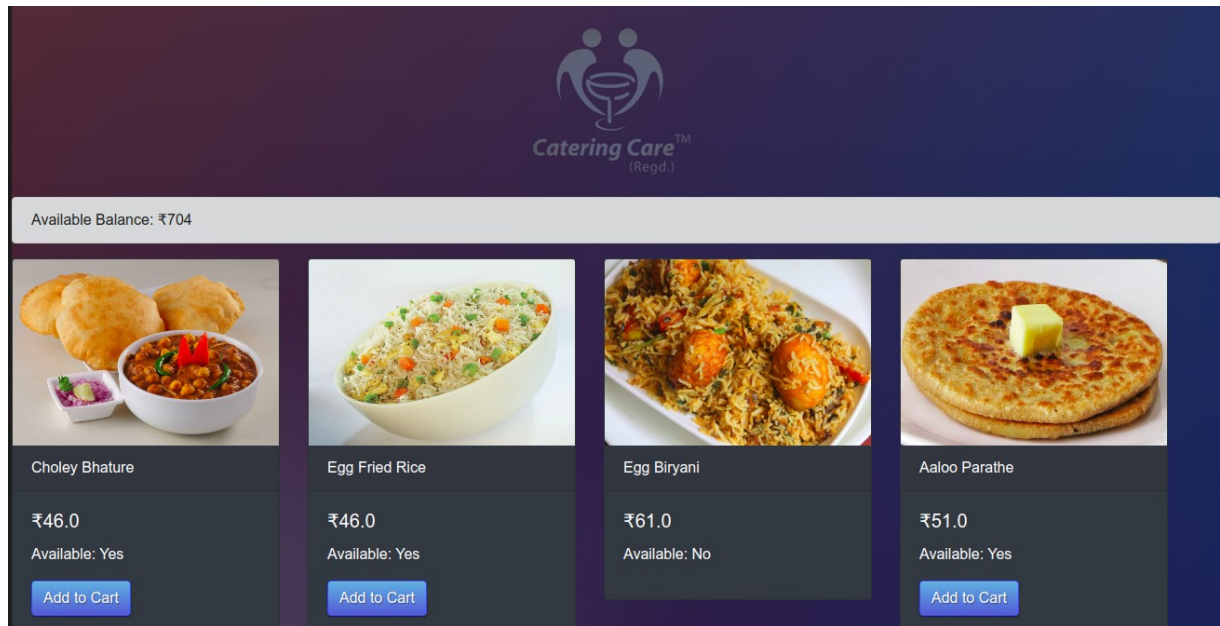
Catering Care™
(Regd.)

Available Balance: ₹704

Choley Bhature

₹46.0

Available: Yes

Add to Cart

Egg Fried Rice

₹46.0

Available: Yes

Add to Cart

Egg Biryani

₹61.0

Available: No

Aaloo Parathe

₹51.0

Available: Yes

Add to Cart